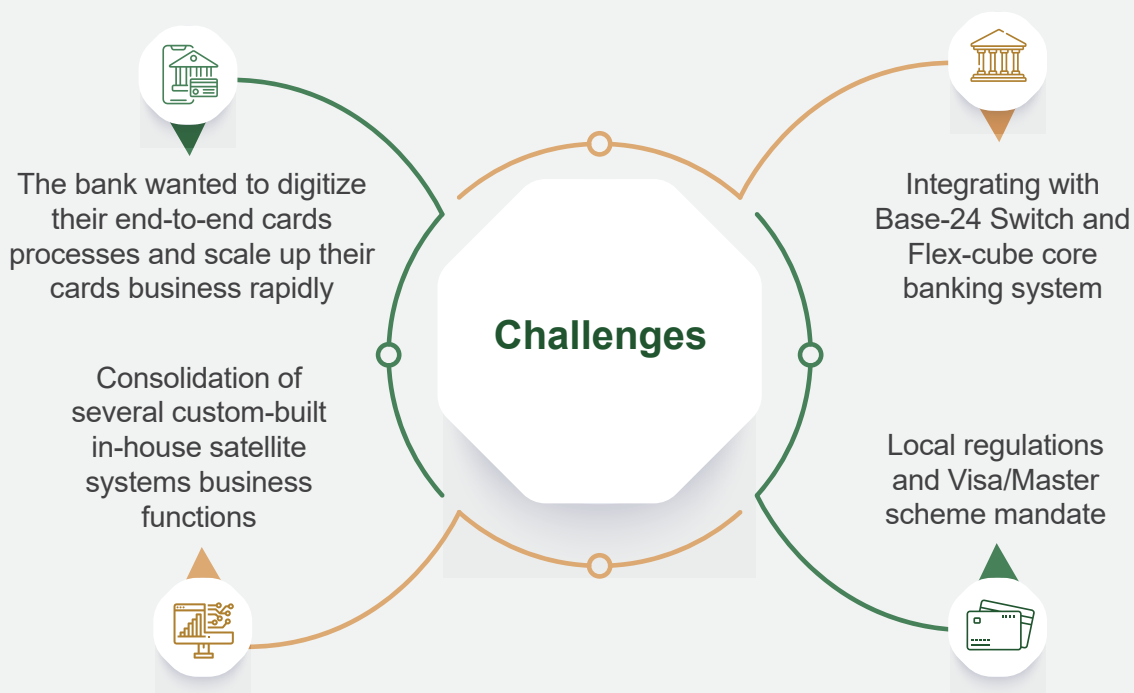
The bank wanted to digitize their end-to-end cards processes and scale up their cards business rapidly

Integrating with Base-24 Switch and Flex-cube core banking system

Challenges

Consolidation of several custom-built in-house satellite systems business functions

Local regulations and Visa/Master scheme mandate